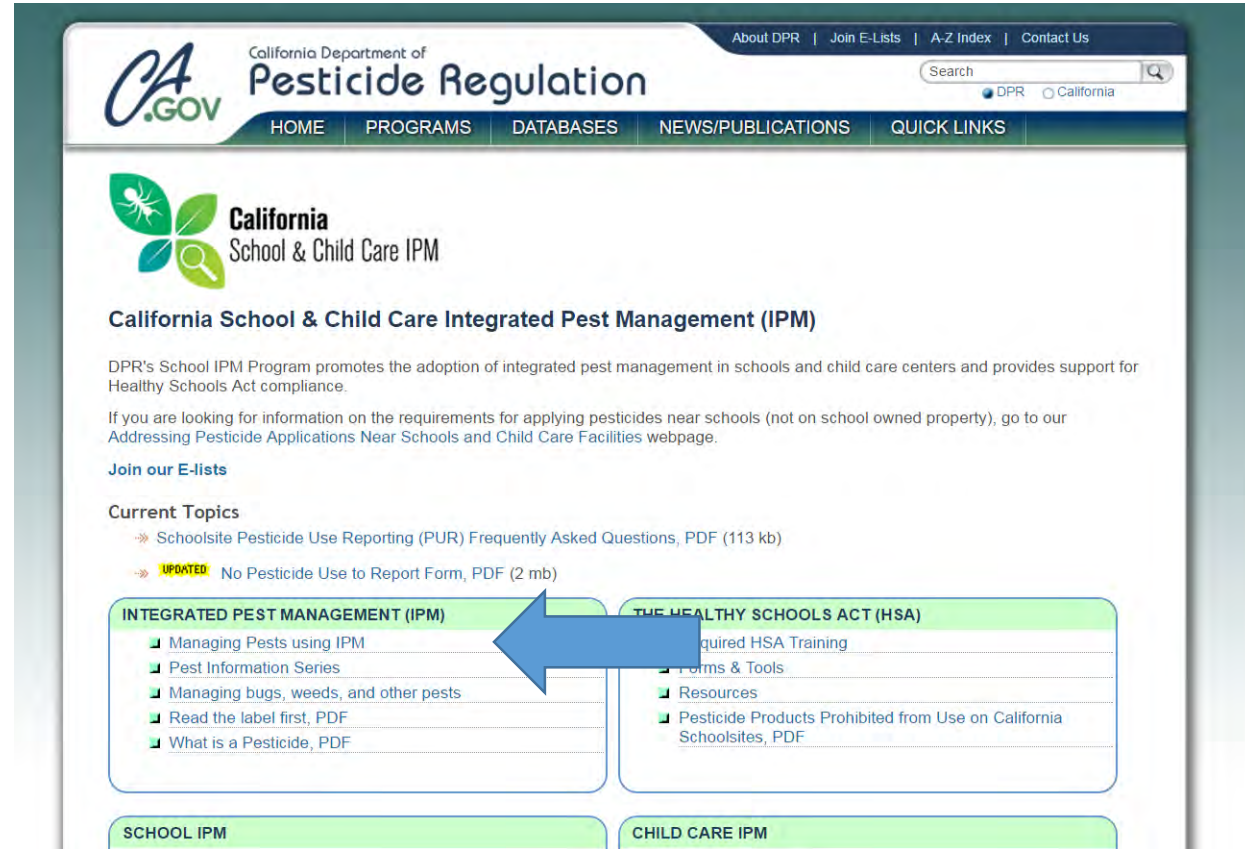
About DPR | Join E-Lists | A-Z Index | Contact Us

CA.GOV

California Department of
Pesticide Regulation

Search

DPR California

HOME PROGRAMS DATABASES NEWS/PUBLICATIONS QUICK LINKS

California
School & Child Care IPM

California School & Child Care Integrated Pest Management (IPM)

DPR's School IPM Program promotes the adoption of integrated pest management in schools and child care centers and provides support for Healthy Schools Act compliance.

If you are looking for information on the requirements for applying pesticides near schools (not on school owned property), go to our Addressing Pesticide Applications Near Schools and Child Care Facilities webpage.

Join our E-lists

Current Topics

» Schoolsite Pesticide Use Reporting (PUR) Frequently Asked Questions, PDF (113 kb)

» UPDATED No Pesticide Use to Report Form, PDF (2 mb)

INTEGRATED PEST MANAGEMENT (IPM)
Managing Pests using IPM
Pest Information Series
Managing bugs, weeds, and other pests
Read the label first, PDF
What is a Pesticide, PDF

THE HEALTHY SCHOOLS ACT (HSA)
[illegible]quired HSA Training
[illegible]orms & Tools
Resources
Pesticide Products Prohibited from Use on California Schoolsites, PDF

SCHOOL IPM

CHILD CARE IPM